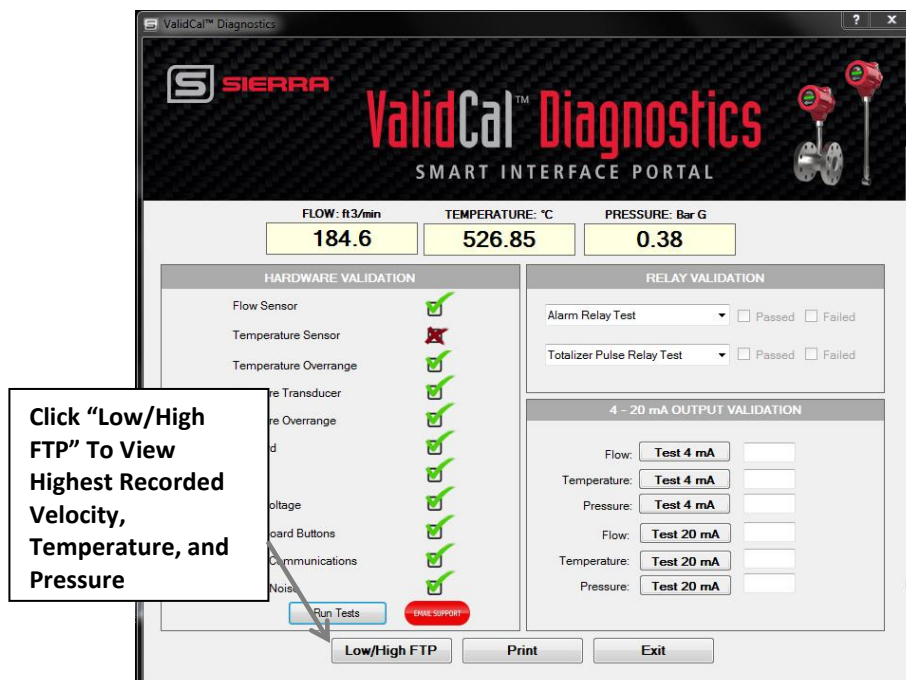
ValidCal™ Diagnostics

? X

SIERRA

ValidCal™ Diagnostics

SMART INTERFACE PORTAL

FLOW: ft3/min
184.6

TEMPERATURE: °C
526.85

PRESSURE: Bar G
0.38

HARDWARE VALIDATION

Flow Sensor

Temperature Sensor

Temperature Overrange

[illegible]re Transducer

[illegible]re Overrange

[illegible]d

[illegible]oltage

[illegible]oard Buttons

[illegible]Communications

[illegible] Nois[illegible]

Run Tests

EMAIL SUPPORT

Click “Low/High FTP” To View Highest Recorded Velocity, Temperature, and Pressure

RELAY VALIDATION

Alarm Relay Test
Passed
Failed

Totalizer Pulse Relay Test
Passed
Failed

4 - 20 mA OUTPUT VALIDATION

Flow: Test 4 mA

Temperature: Test 4 mA

Pressure: Test 4 mA

Flow: Test 20 mA

Temperature: Test 20 mA

Pressure: Test 20 mA

Low/High FTP

Print

Exit